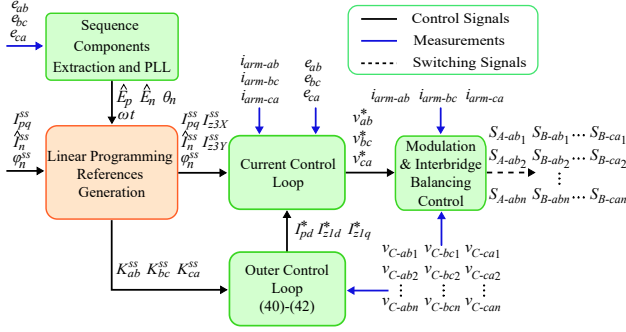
$e_{ab}$
$e_{bc}$
$e_{ca}$

Sequence Components Extraction and PLL

Control Signals
Measurements
Switching Signals

$\hat{E}_p$ $\hat{E}_n$ $\theta_n$
$\omega t$

$I_{pq}^{ss}$
$I_n^{ss}$
$\varphi_n^{ss}$

Linear Programming References Generation

$I_{pq}^{ss}$ $I_{z3X}^{ss}$
$I_n^{ss}$ $I_{z3Y}^{ss}$
$\varphi_n^{ss}$

$i_{arm\text{-}ab}$
$i_{arm\text{-}bc}$
$i_{arm\text{-}ca}$

$e_{ab}$
$e_{bc}$
$e_{ca}$

Current Control Loop

$v_{ab}^*$
$v_{bc}^*$
$v_{ca}^*$

$i_{arm\text{-}ab}$ $i_{arm\text{-}bc}$ $i_{arm\text{-}ca}$

Modulation & Interbridge Balancing Control

$S_{A\text{-}ab_1}$ $S_{B\text{-}ab_1}$... $S_{B\text{-}ca_1}$
$S_{A\text{-}ab_2}$ $S_{B\text{-}ab_2}$... $S_{B\text{-}ca_2}$
$\vdots$ $\vdots$ $\vdots$
$S_{A\text{-}abn}$ $S_{B\text{-}abn}$... $S_{B\text{-}can}$

$I_{pd}^*$ $I_{z1d}^*$ $I_{z1q}^*$

$K_{ab}^{ss}$ $K_{bc}^{ss}$ $K_{ca}^{ss}$

Outer Control Loop
(40)-(42)

$v_{C\text{-}ab1}$ $v_{C\text{-}bc1}$ $v_{C\text{-}ca1}$
$v_{C\text{-}ab2}$ $v_{C\text{-}bc2}$ $v_{C\text{-}ca2}$
$\vdots$ $\vdots$ $\vdots$
$v_{C\text{-}abn}$ $v_{C\text{-}bcn}$ $v_{C\text{-}can}$